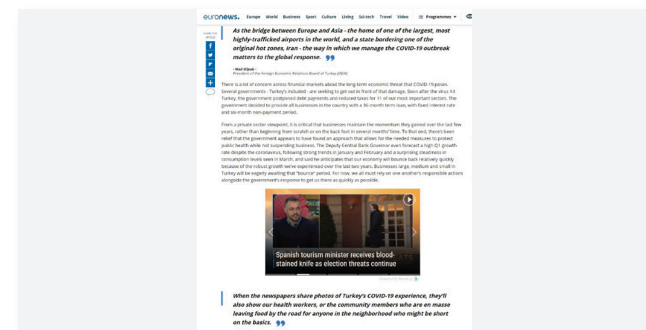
euronews. Europe World Business Sport Culture Living Sci-tech Travel Video Programmes

As the bridge between Europe and Asia - the home of one of the largest, most highly-trafficked airports in the world, and a state bordering one of the original hot zones, Iran - the way in which we manage the COVID-19 outbreak matters to the global response.

- Nail Olpak -
President of the Foreign Economic Relations Board of Turkey (DEIK)

There is a lot of concern across financial markets about the long-term economic threat that COVID-19 poses. Several governments - Turkey's included - are seeking to get out in front of that damage. Soon after the virus hit Turkey, the government postponed debt payments and reduced taxes for 11 of our most important sectors. The government decided to provide all businesses in the country with a 36-month term loan, with fixed interest rate and six-month non-payment period.

From a private sector viewpoint, it is critical that businesses maintain the momentum they gained over the last few years, rather than beginning from scratch or on the back foot in several months' time. To that end, there's been relief that the government appears to have found an approach that allows for the needed measures to protect public health while not suspending business. The Deputy Central Bank Governor even forecast a high Q1 growth rate despite the coronavirus, following strong trends in January and February and a surprising steadiness in consumption levels seen in March, and we're anticipate that our economy will bounce back relatively quickly because of the robust growth we've experienced over the last two years. Businesses large, medium and small in Turkey will be eagerly awaiting that "bounce" period. For now, we all must rely on one another's responsible actions alongside the government's response to get us there as quickly as possible.

Spanish tourism minister receives blood-stained knife as election threats continue

When the newspapers share photos of Turkey's COVID-19 experience, they'll also show our health workers, or the community members who are en masse leaving food by the road for anyone in the neighborhood who might be short on the basics.